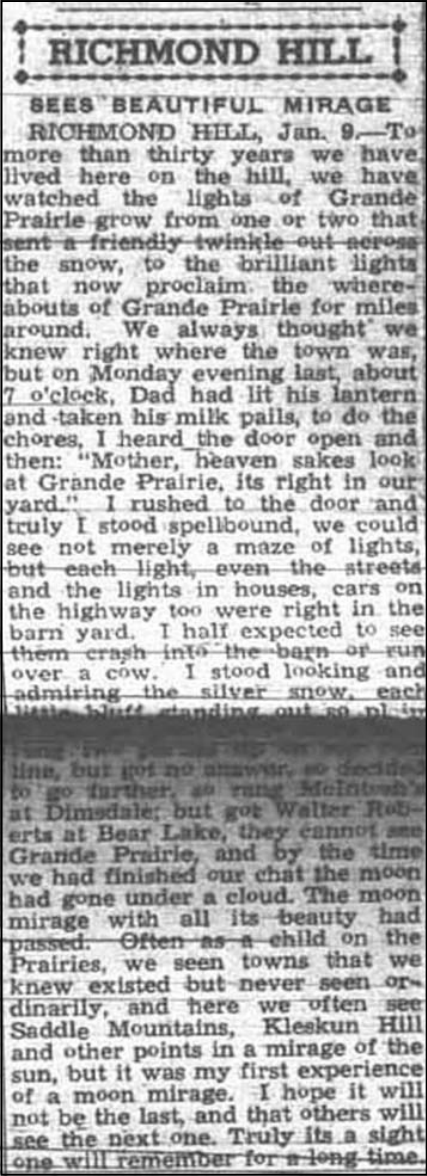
RICHMOND HILL

SEES BEAUTIFUL MIRAGE

RICHMOND HILL, Jan. 9.—To more than thirty years we have lived here on the hill, we have watched the lights of Grande Prairie grow from one or two that sent a friendly twinkle out across the snow, to the brilliant lights that now proclaim the whereabouts of Grande Prairie for miles around. We always thought we knew right where the town was, but on Monday evening last, about 7 o'clock, Dad had lit his lantern and taken his milk pails, to do the chores, I heard the door open and then: "Mother, heaven sakes look at Grande Prairie, its right in our yard." I rushed to the door and truly I stood spellbound, we could see not merely a maze of lights, but each light, even the streets and the lights in houses, cars on the highway too were right in the barn yard. I half expected to see them crash into the barn or run over a cow. I stood looking and admiring the silver snow, each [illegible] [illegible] time, but got no answer, so decided to go farther, so rang McIntosh's at Dimsdale, but got Walter Roberts at Bear Lake, they cannot see Grande Prairie, and by the time we had finished our chat the moon had gone under a cloud. The moon mirage with all its beauty had passed. Often as a child on the Prairies, we seen towns that we knew existed but never seen ordinarily, and here we often see Saddle Mountains, Kleskun Hill and other points in a mirage of the sun, but it was my first experience of a moon mirage. I hope it will not be the last, and that others will see the next one. Truly its a sight one will remember for a long time.